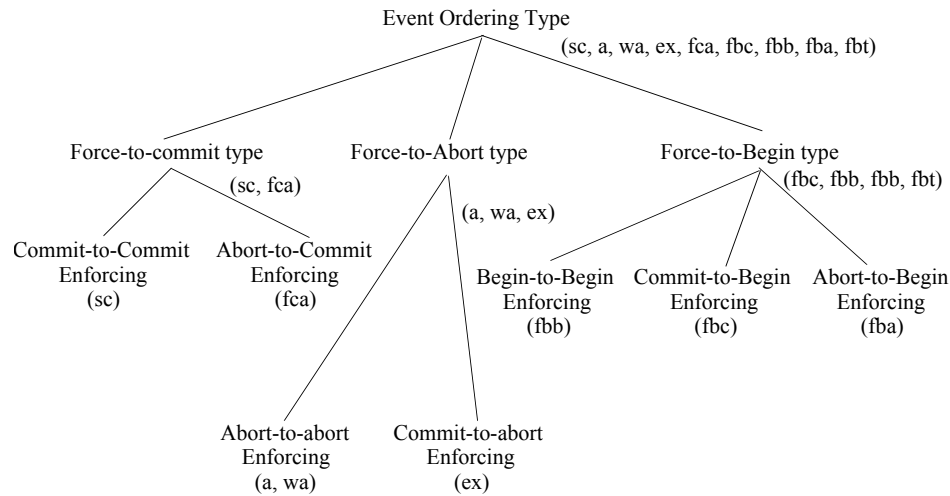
Event Ordering Type
(sc, a, wa, ex, fca, fbc, fbb, fba, fbt)

Force-to-commit type
(sc, fca)

Force-to-Abort type
(a, wa, ex)

Force-to-Begin type
(fbc, fbb, fbb, fbt)

Commit-to-Commit Enforcing (sc)

Abort-to-Commit Enforcing (fca)

Begin-to-Begin Enforcing (fbb)

Commit-to-Begin Enforcing (fbc)

Abort-to-Begin Enforcing (fba)

Abort-to-abort Enforcing (a, wa)

Commit-to-abort Enforcing (ex)